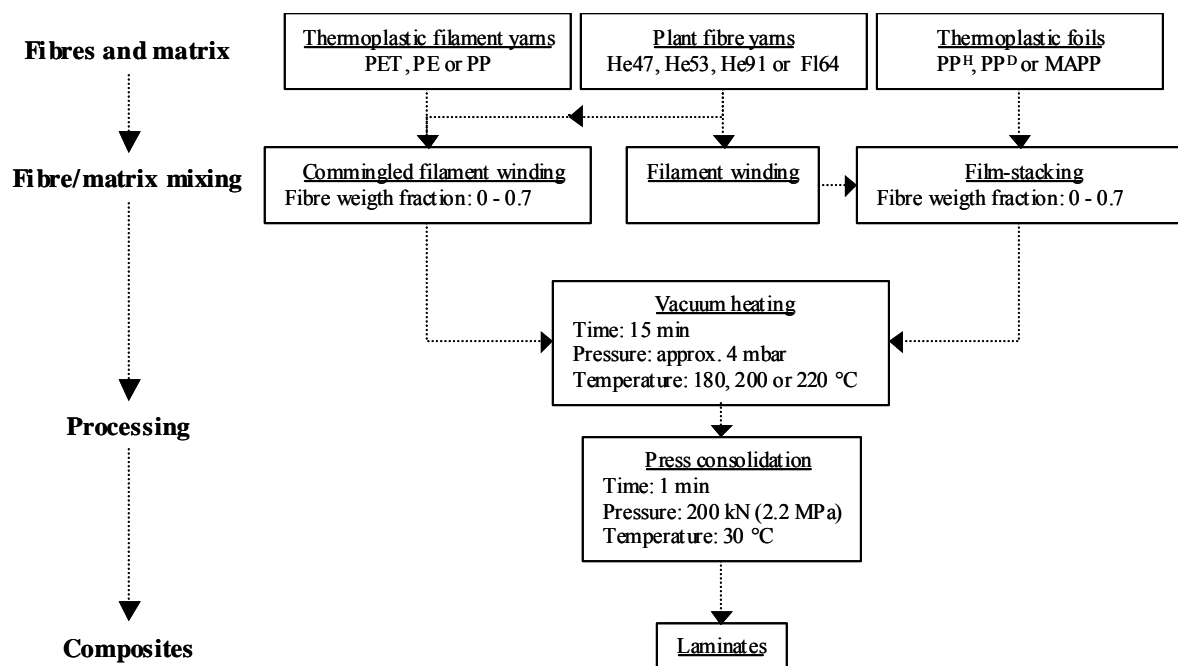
Fibres and matrix

Thermoplastic filament yarns
PET, PE or PP

Plant fibre yarns
He47, He53, He91 or Fl64

Thermoplastic foils
$PP^{H}$, $PP^{D}$ or MAPP

Fibre/matrix mixing

Commingled filament winding
Fibre weigth fraction: 0 - 0.7

Filament winding

Film-stacking
Fibre weigth fraction: 0 - 0.7

Vacuum heating
Time: 15 min
Pressure: approx. 4 mbar
Temperature: 180, 200 or 220 °C

Processing

Press consolidation
Time: 1 min
Pressure: 200 kN (2.2 MPa)
Temperature: 30 °C

Composites

Laminates